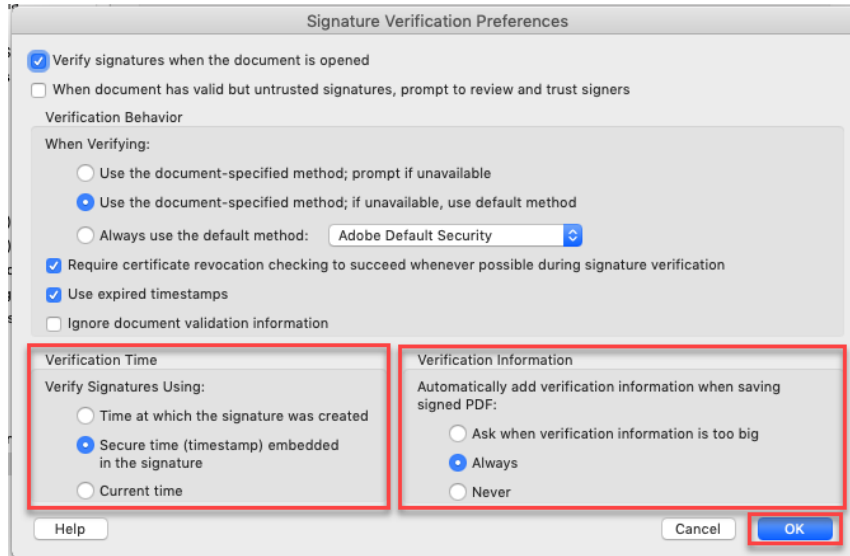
Signature Verification Preferences

Verify signatures when the document is opened

When document has valid but untrusted signatures, prompt to review and trust signers

Verification Behavior

When Verifying:

Use the document-specified method; prompt if unavailable

Use the document-specified method; if unavailable, use default method

Always use the default method: Adobe Default Security

Require certificate revocation checking to succeed whenever possible during signature verification

Use expired timestamps

Ignore document validation information

Verification Time

Verify Signatures Using:

Time at which the signature was created

Secure time (timestamp) embedded in the signature

Current time

Verification Information

Automatically add verification information when saving signed PDF:

Ask when verification information is too big

Always

Never

Help

Cancel

OK